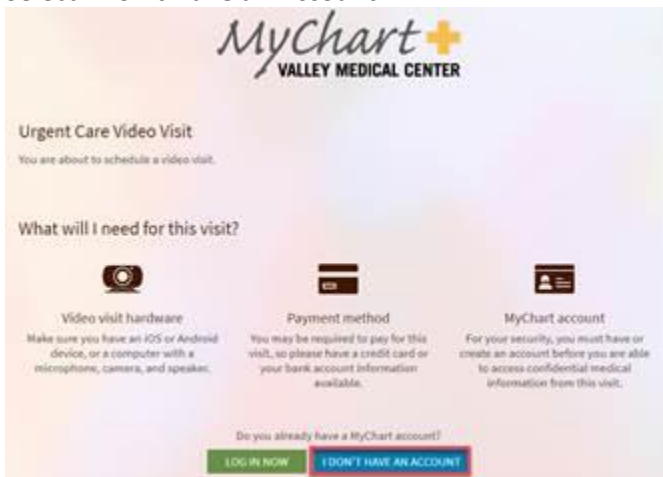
MyChart
VALLEY MEDICAL CENTER

Urgent Care Video Visit

You are about to schedule a video visit.

What will I need for this visit?

Video visit hardware

Make sure you have an iOS or Android device, or a computer with a microphone, camera, and speaker.

Payment method

You may be required to pay for this visit, so please have a credit card or your bank account information available.

MyChart account

For your security, you must have or create an account before you are able to access confidential medical information from this visit.

Do you already have a MyChart account?

LOG IN NOW

I DON'T HAVE AN ACCOUNT